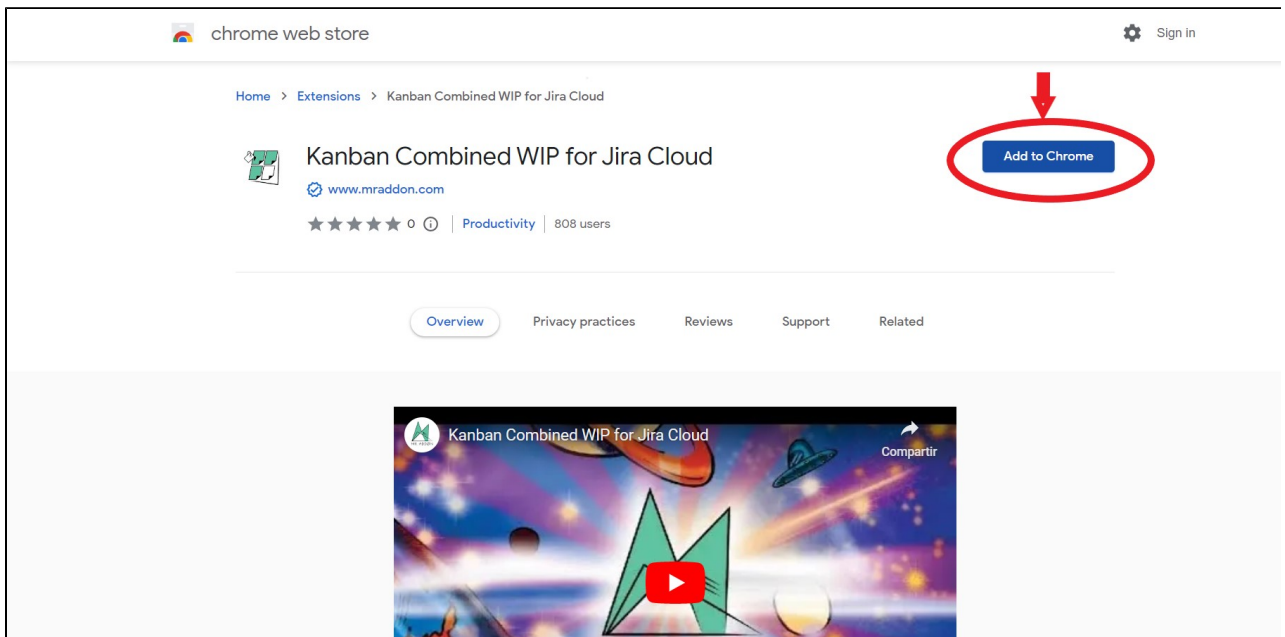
chrome web store

Sign in

Home > Extensions > Kanban Combined WIP for Jira Cloud

Kanban Combined WIP for Jira Cloud

www.mraddon.com

★★★★★ 0 ⓘ | Productivity | 808 users

Add to Chrome

Overview

Privacy practices

Reviews

Support

Related

Kanban Combined WIP for Jira Cloud

Compartir